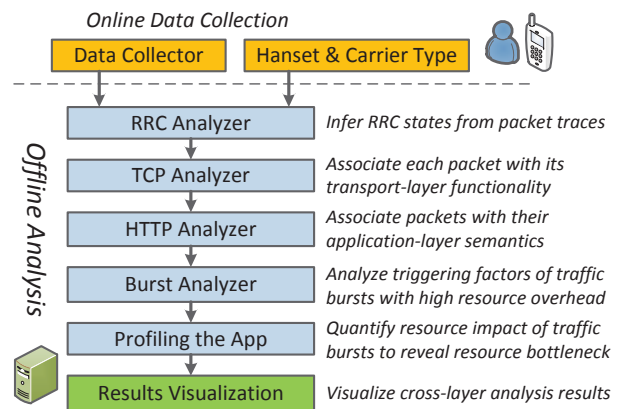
Online Data Collection

Data Collector

Hanset & Carrier Type

Offline Analysis

RRC Analyzer

Infer RRC states from packet traces

TCP Analyzer

Associate each packet with its transport-layer functionality

HTTP Analyzer

Associate packets with their application-layer semantics

Burst Analyzer

Analyze triggering factors of traffic bursts with high resource overhead

Profiling the App

Quantify resource impact of traffic bursts to reveal resource bottleneck

Results Visualization

Visualize cross-layer analysis results